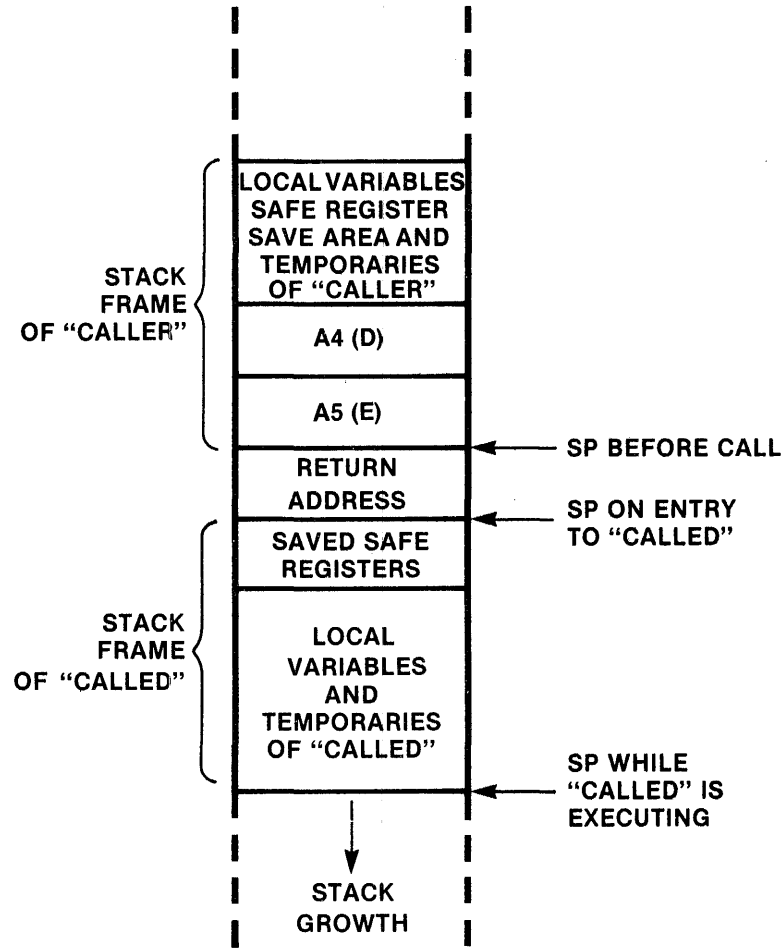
STACK FRAME OF "CALLER"

LOCALVARIABLES SAFE REGISTER SAVE AREA AND TEMPORARIES OF "CALLER"

A4 (D)

A5 (E)

SP BEFORE CALL

RETURN ADDRESS

SP ON ENTRY TO "CALLED"

STACK FRAME OF "CALLED"

SAVED SAFE REGISTERS

LOCAL VARIABLES AND TEMPORARIES OF "CALLED"

SP WHILE "CALLED" IS EXECUTING

STACK GROWTH